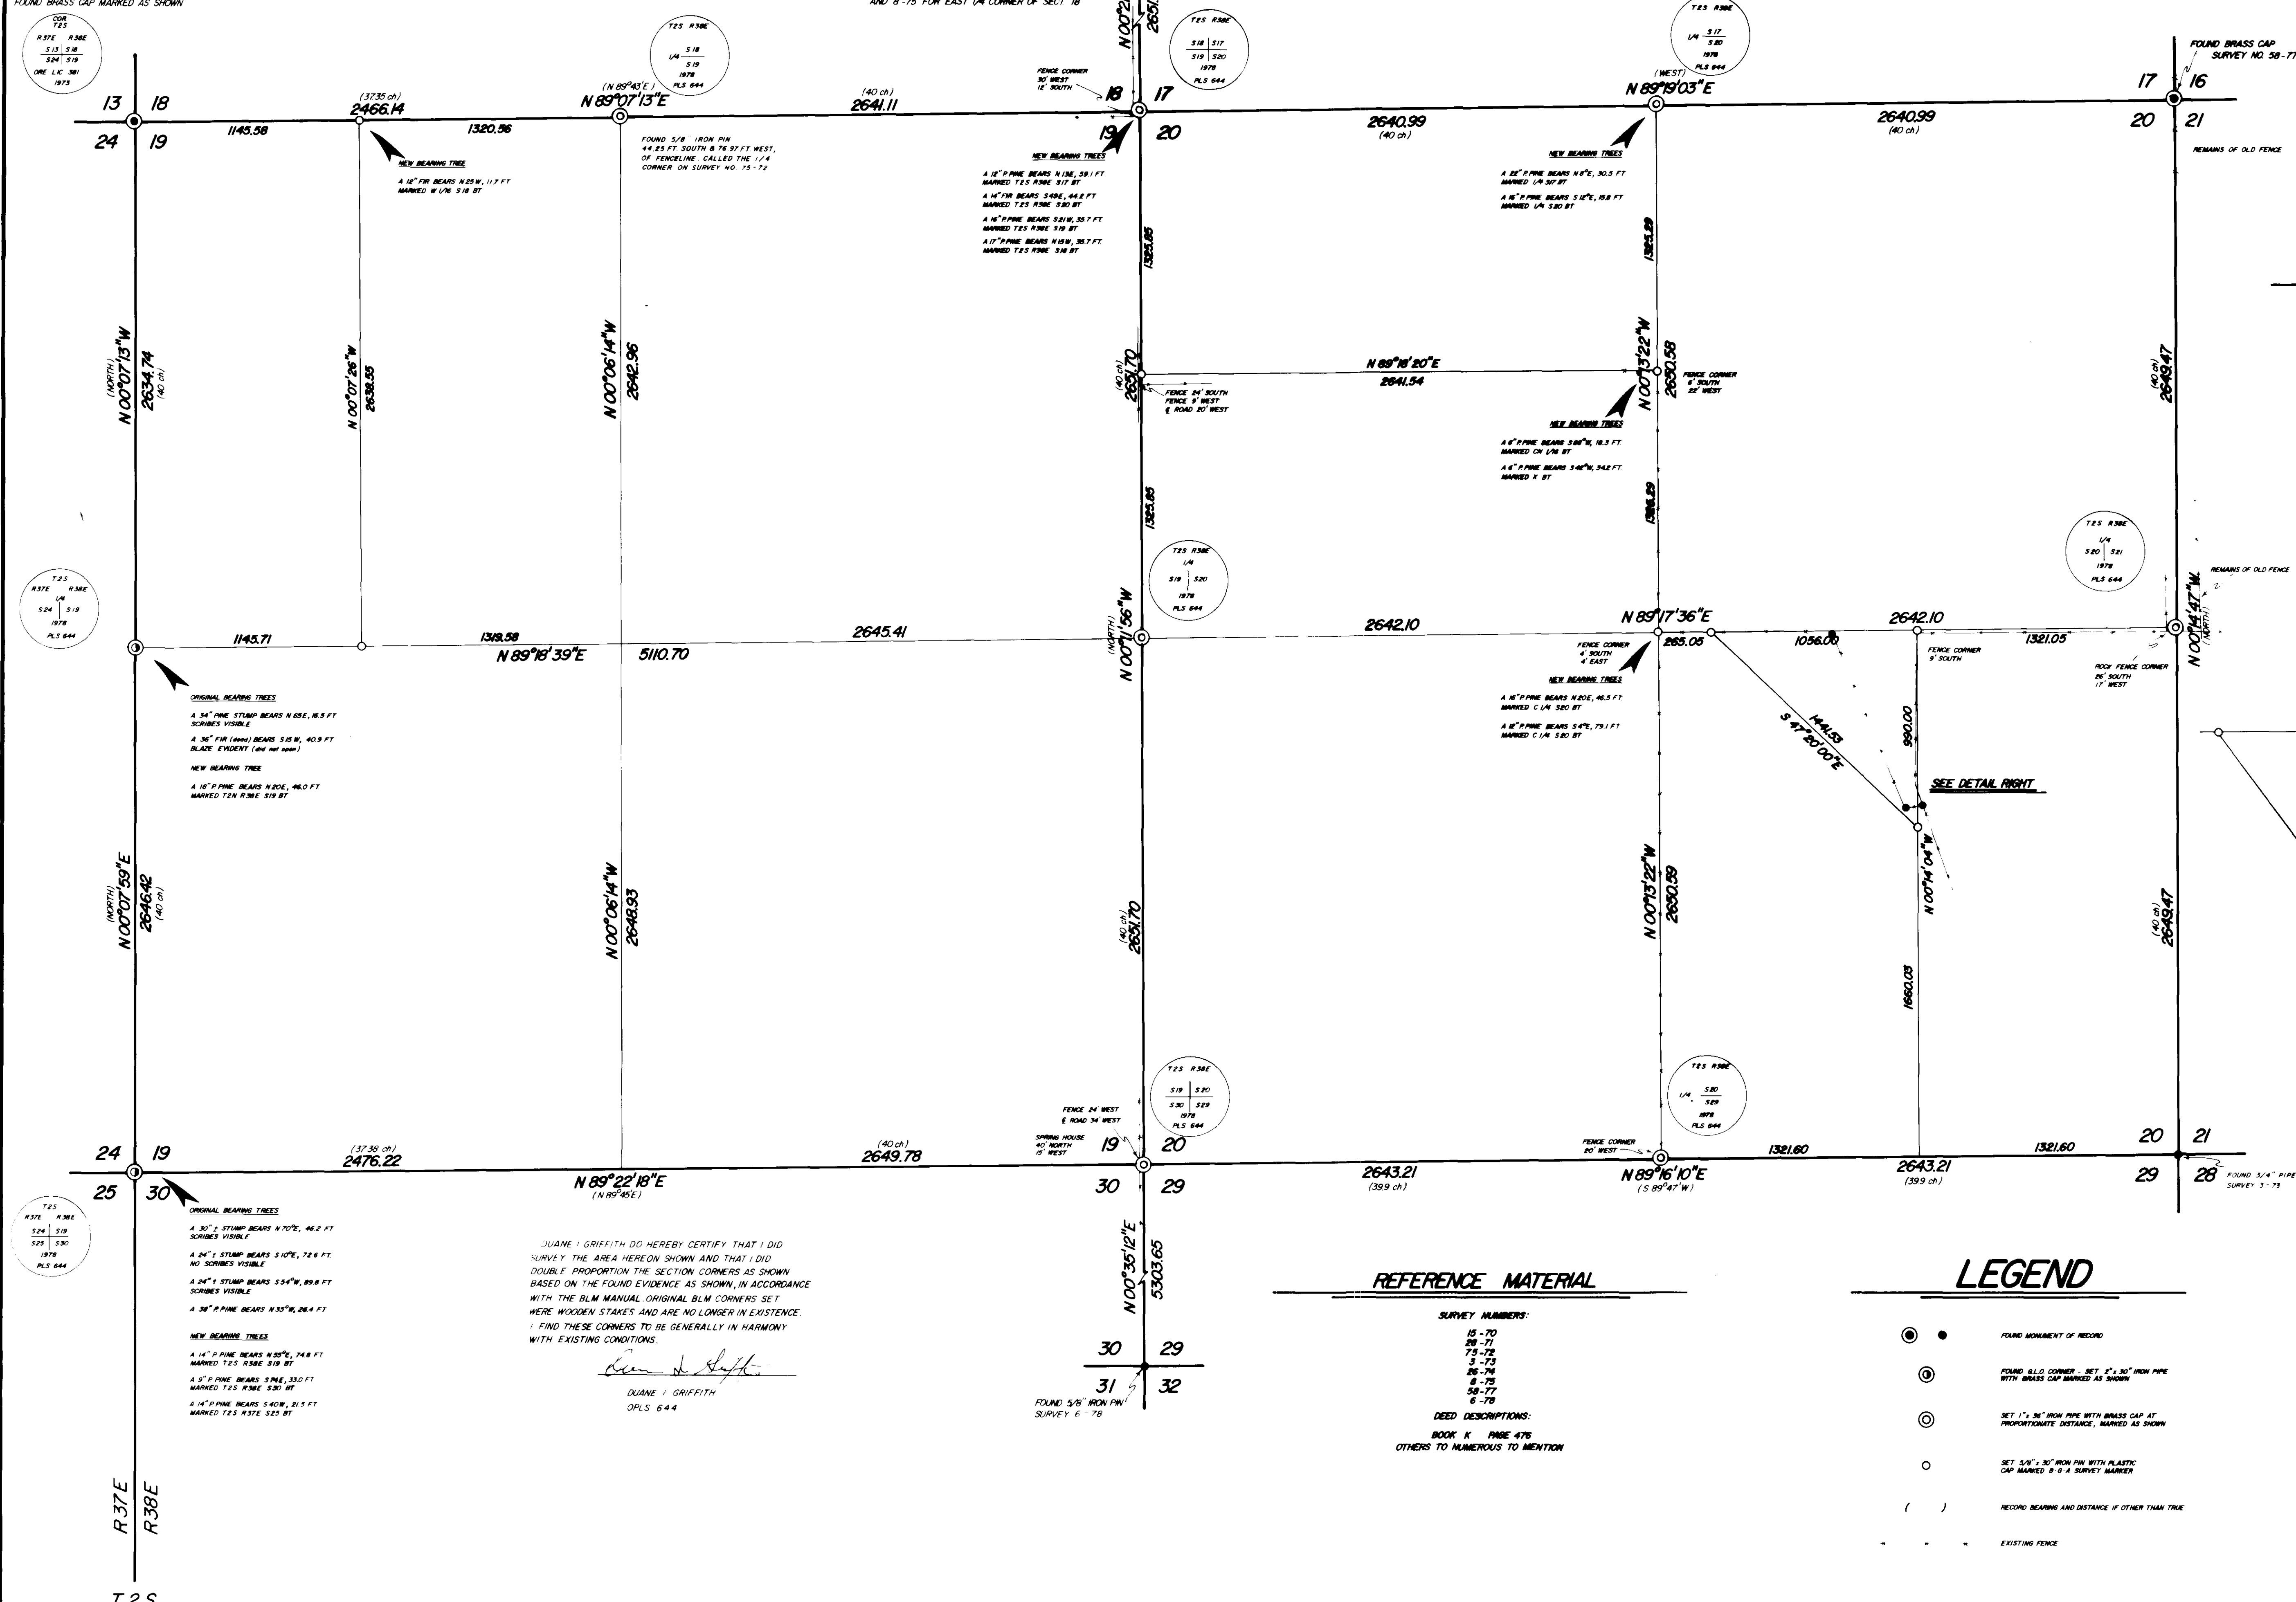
FOUND BRASS CAP MARKED AS SHOWN

AND 8-75 FOR EAST 1/4 CORNER OF SECT 18

COR
T2S
R37E R38E
S13 | S18
S24 | S19
ORE LIC 381
1973

13 18
24 19

T2S R38E
S18
1/4
S19
1978
PLS 644

(3735 ch)
2466.14
1145.58
1320.56
(N 89°43'E)
N 89°07'13"E
(40 ch)
2641.11

NEW BEARING TREE
A 12" FIR BEARS N 25 W, 11.7 FT
MARKED W 1/16 S18 BT

FOUND 5/8" IRON PIN
44.25 FT SOUTH & 76.97 FT WEST,
OF FENCELINE CALLED THE 1/4
CORNER ON SURVEY NO 75-72

FENCE CORNER
30' WEST
12' SOUTH

18 17
19 20

NEW BEARING TREES
A 12" P PINE BEARS N 13E, 39.1 FT
MARKED T2S R38E S17 BT
A 14" FIR BEARS S 49E, 44.2 FT
MARKED T2S R38E S20 BT
A 16" P PINE BEARS S 21 W, 35.7 FT
MARKED T2S R38E S19 BT
A 17" P PINE BEARS N 15W, 35.7 FT
MARKED T2S R38E S18 BT

T2S R38E
S18 | S17
S19 | S20
1978
PLS 644

T2S R38E
S17
1/4
S20
1978
PLS 644

(WEST)
N 89°19'03"E
2640.99
(40 ch)
2640.99
(40 ch)

NEW BEARING TREES
A 22" P PINE BEARS N 6°E, 30.5 FT
MARKED 1/4 S17 BT
A 18" P PINE BEARS S 12°E, 15.8 FT
MARKED 1/4 S20 BT

FOUND BRASS CAP
SURVEY NO. 58-77

17 16
20 21

REMAINS OF OLD FENCE

(NORTH)
N 00°07'13"W
2634.74
(40 ch)

N 00°07'26"W
2638.55

N 00°06'14"W
2642.96

1325.85
(40 ch)
2651.70
1325.85

FENCE 24' SOUTH
FENCE 9' WEST
℄ ROAD 20' WEST

N 89°18'20"E
2641.54

1325.29
N 00°13'22"W
2650.58
1325.29

FENCE CORNER
6' SOUTH
22' WEST

NEW BEARING TREES
A 6" P PINE BEARS S 88°E, 18.3 FT
MARKED CN 1/16 BT
A 6" P PINE BEARS S 46°W, 34.2 FT
MARKED X BT

(40 ch)
2649.47

T2S
R37E R38E
1/4
S24 | S19
1978
PLS 644

1145.71
1319.58
N 89°18'39"E
5110.70
2645.41

T2S R38E
1/4
S19 | S20
1978
PLS 644

(NORTH)
N 00°11'56"W

2642.10
N 89°17'36"E
265.05
1056.00
2642.10
1321.05

T2S R38E
1/4
S20 | S21
1978
PLS 644

REMAINS OF OLD FENCE

N 00°14'47"W
(NORTH)

FENCE CORNER
4' SOUTH
4' EAST

FENCE CORNER
9' SOUTH

ROCK FENCE CORNER
26' SOUTH
17' WEST

NEW BEARING TREES
A 16" P PINE BEARS N 80E, 46.5 FT
MARKED C 1/4 S20 BT
A 12" P PINE BEARS S 4°E, 79.1 FT
MARKED C 1/4 S20 BT

1441.53
S 47°20'00"E
990.00

SEE DETAIL RIGHT

ORIGINAL BEARING TREES
A 34" PINE STUMP BEARS N 65E, 16.5 FT
SCRIBES VISIBLE
A 36" FIR (dead) BEARS S 15 W, 40.9 FT
BLAZE EVIDENT (did not open)
NEW BEARING TREE
A 18" P PINE BEARS N 20E, 46.0 FT
MARKED T2N R38E S19 BT

(NORTH)
N 00°07'59"E
2646.42
(40 ch)

N 00°06'14"W
2648.93

(40 ch)
2651.70

N 00°13'22"W
2650.59

N 00°14'04"W
1660.03

(40 ch)
2649.47

T2S R38E
S19 | S20
S30 | S29
1978
PLS 644

FENCE 24 WEST
℄ ROAD 34' WEST

SPRING HOUSE
40' NORTH
13' WEST

T2S R38E
S20
1/4
S29
1978
PLS 644

FENCE CORNER
20' WEST

24 19
25 30
(3738 ch)
2476.22
N 89°22'18"E
(N 89°45'E)
(40 ch)
2649.78
19 20
30 29
2643.21
(39.9 ch)
N 89°16'10"E
(S 89°47'W)
1321.60
2643.21
(39.9 ch)
1321.60
20 21
29 28

FOUND 3/4" PIPE
SURVEY 3-73

T2S
R37E R38E
S24 | S19
S25 | S30
1978
PLS 644

ORIGINAL BEARING TREES
A 30" ± STUMP BEARS N 70°E, 46.2 FT
SCRIBES VISIBLE
A 24" ± STUMP BEARS S 10°E, 72.6 FT
NO SCRIBES VISIBLE
A 24" ± STUMP BEARS S 54°W, 89.8 FT
SCRIBES VISIBLE
A 38" P PINE BEARS N 35°W, 26.4 FT

NEW BEARING TREES
A 14" P PINE BEARS N 55°E, 74.6 FT
MARKED T2S R38E S19 BT
A 9" P PINE BEARS S 74E, 33.0 FT
MARKED T2S R38E S30 BT
A 14" P PINE BEARS S 40W, 21.5 FT
MARKED T2S R37E S25 BT

I DUANE I GRIFFITH DO HEREBY CERTIFY THAT I DID SURVEY THE AREA HEREON SHOWN AND THAT I DID DOUBLE PROPORTION THE SECTION CORNERS AS SHOWN BASED ON THE FOUND EVIDENCE AS SHOWN, IN ACCORDANCE WITH THE BLM MANUAL. ORIGINAL BLM CORNERS SET WERE WOODEN STAKES AND ARE NO LONGER IN EXISTENCE. I FIND THESE CORNERS TO BE GENERALLY IN HARMONY WITH EXISTING CONDITIONS.

Duane I Griffith

DUANE I GRIFFITH
OPLS 644

N 00°35'12"E
5303.65

30 29
31 32

FOUND 5/8" IRON PIN
SURVEY 6-78

REFERENCE MATERIAL

SURVEY NUMBERS:
15-70
28-71
75-72
3-73
25-74
8-75
58-77
6-78

DEED DESCRIPTIONS:
BOOK K PAGE 476
OTHERS TO NUMEROUS TO MENTION

LEGEND

FOUND MONUMENT OF RECORD

FOUND G.L.O. CORNER - SET 2" x 30" IRON PIPE WITH BRASS CAP MARKED AS SHOWN

SET 1" x 36" IRON PIPE WITH BRASS CAP AT PROPORTIONATE DISTANCE, MARKED AS SHOWN

SET 5/8" x 30" IRON PIN WITH PLASTIC CAP MARKED B G A SURVEY MARKER

( ) RECORD BEARING AND DISTANCE IF OTHER THAN TRUE

EXISTING FENCE

R37E R38E

T2S